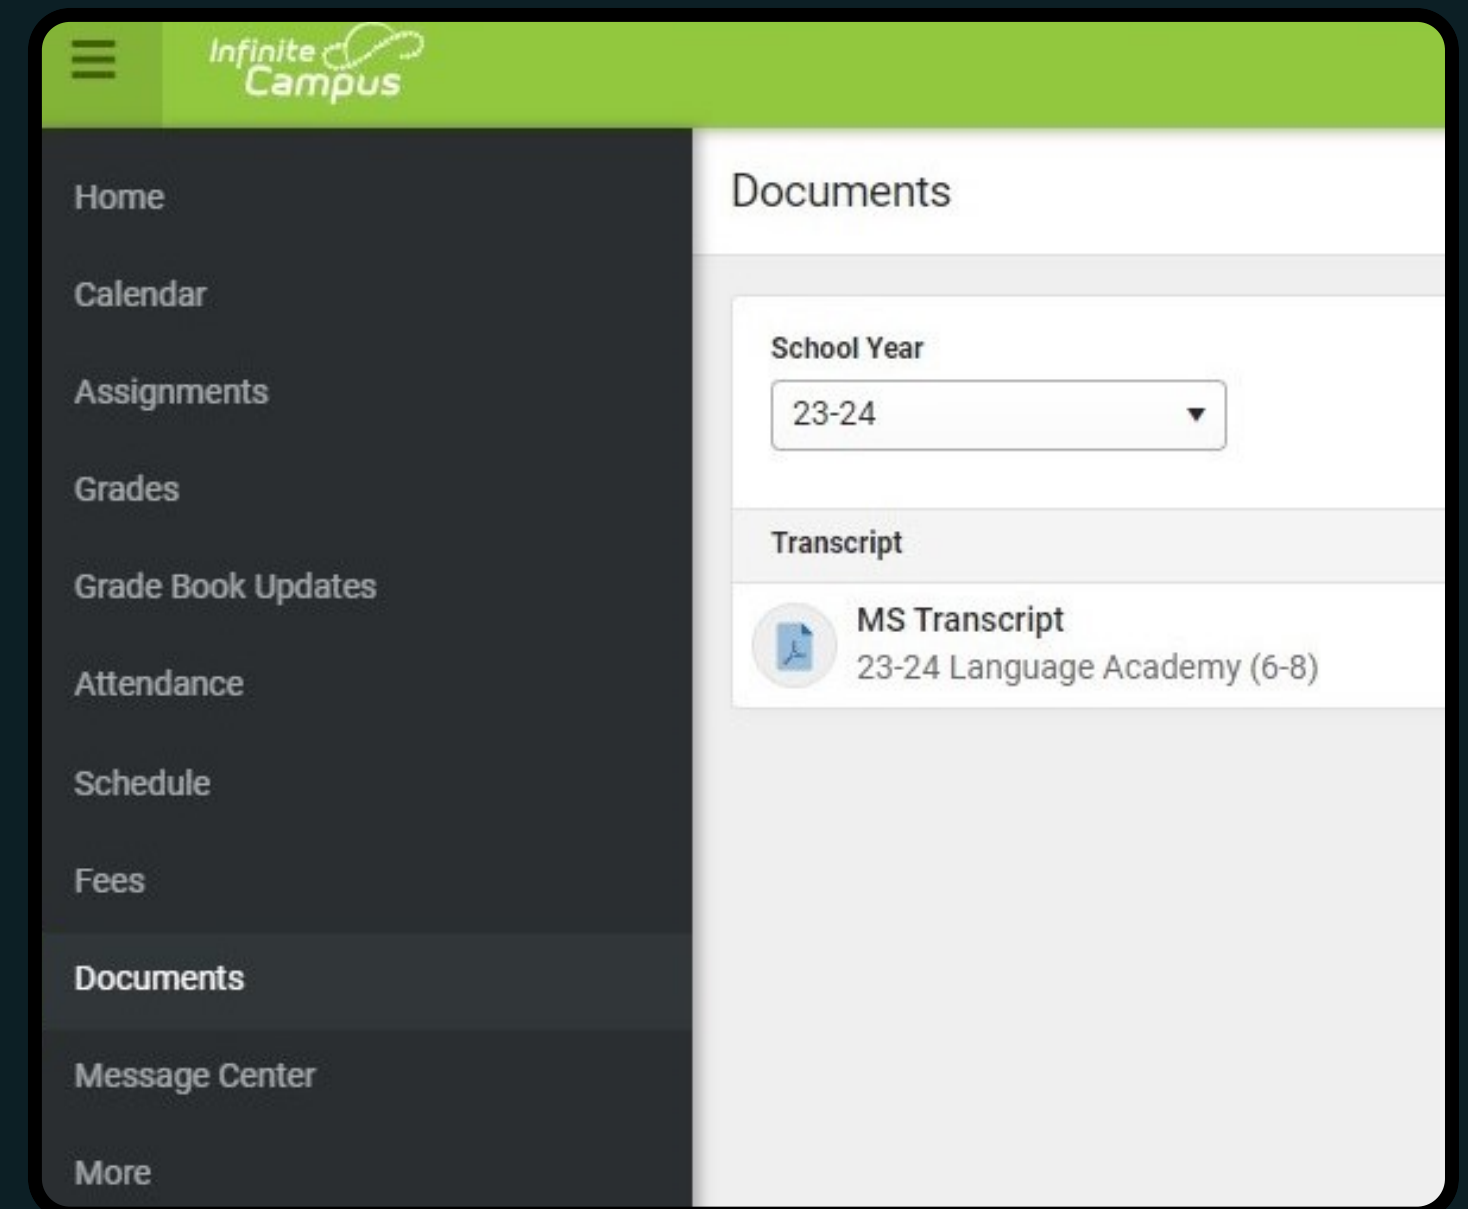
Infinite Campus

Home

Calendar

Assignments

Grades

Grade Book Updates

Attendance

Schedule

Fees

Documents

Message Center

More

Documents

School Year

23-24

Transcript

MS Transcript
23-24 Language Academy (6-8)